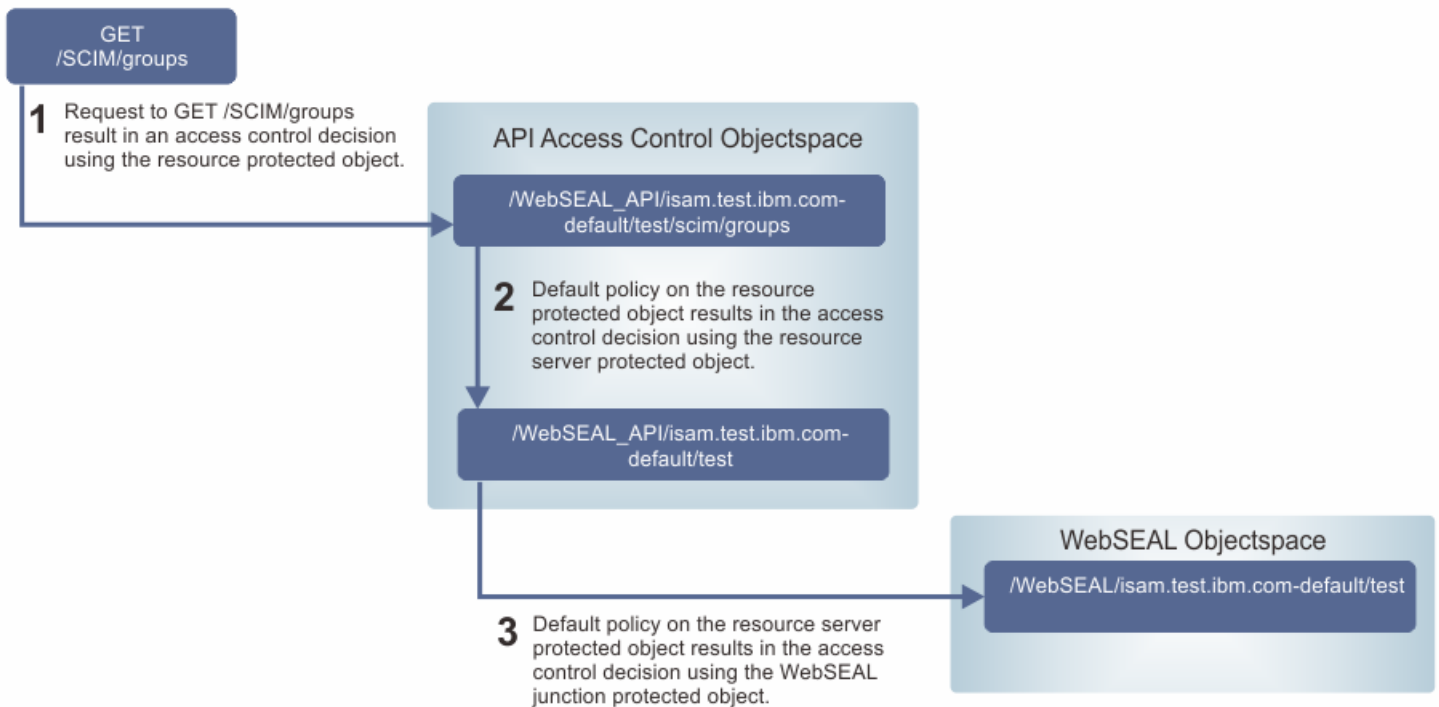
GET
/SCIM/groups

1 Request to GET /SCIM/groups result in an access control decision using the resource protected object.

API Access Control Objectspace

/WebSEAL_API/isam.test.ibm.com-default/test/scim/groups

2 Default policy on the resource protected object results in the access control decision using the resource server protected object.

/WebSEAL_API/isam.test.ibm.com-default/test

WebSEAL Objectspace

/WebSEAL/isam.test.ibm.com-default/test

3 Default policy on the resource server protected object results in the access control decision using the WebSEAL junction protected object.